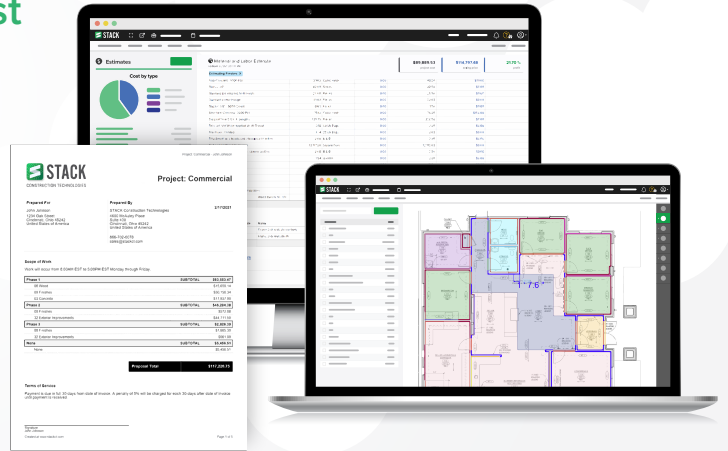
st

STACK

Estimates

Cost by type

Materials and Labor Estimate

$89,669.53

$118,777.66

21.75 %

STACK
CONSTRUCTION TECHNOLOGIES

Project: Commercial

Prepared For

John Johnson
1234 Oak Street
Cincinnati, Ohio 45242
United States of America

Prepared By

STACK Construction Technologies
4050 Hillcrest Road
Suite 150
Cincinnati, Ohio 45242
United States of America

888-102-6578
sales@stackct.com

2/7/2021

Scope of Work

Work will occur from 8:00AM EST to 5:00PM EST Monday through Friday.

| Phase 1 | SUBTOTAL | $53,593.47 |
|---|---|---|
| 06 Wood | | $17,658.14 |
| 09 Finishes | | $36,796.36 |
| 03 Concrete | | $17,892.90 |
| Phase 2 | SUBTOTAL | $44,259.36 |
| 09 Finishes | | $2,999.71 |
| 32 Exterior Improvements | | $41,117.52 |
| Phase 3 | SUBTOTAL | $2,809.39 |
| 09 Finishes | | $1,988.28 |
| 32 Exterior Improvements | | $840.33 |
| None | SUBTOTAL | $6,408.51 |
| None | | $6,408.51 |

Proposal Total $117,230.75

Terms of Service

Payment is due in full 30 days from date of invoice. A penalty of 5% will be charged for each 30 days after date of invoice until payment is received.

Signature
John Johnson

Page 1 of 1

STACK

7' 6"